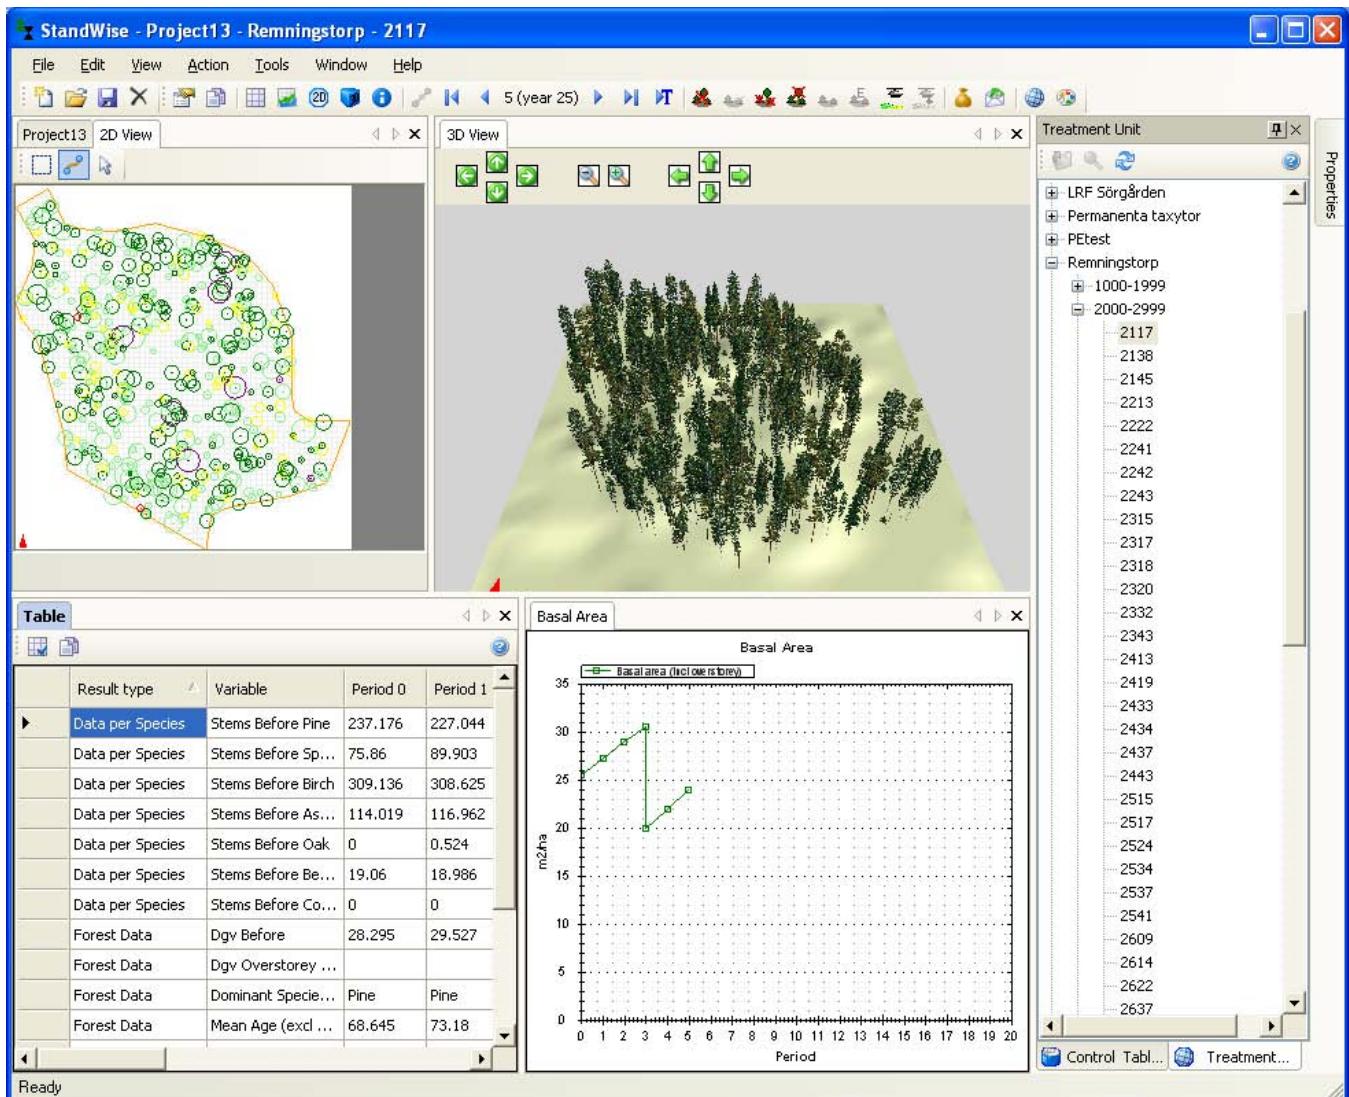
StandWise - Project13 - Remningstorp - 2117

File Edit View Action Tools Window Help

5 (year 25)

Project13 2D View

3D View

Treatment Unit

Properties

LRF Sörgården
Permanenta taxytor
PEtest
Remningstorp
1000-1999
2000-2999
2117
2138
2145
2213
2222
2241
2242
2243
2315
2317
2318
2320
2332
2343
2413
2419
2433
2434
2437
2443
2515
2517
2524
2534
2537
2541
2609
2614
2622
2637

Control Tabl... Treatment...

Table

| | Result type | Variable | Period 0 | Period 1 |
|---|---|---|---|---|
| ▶ | Data per Species | Stems Before Pine | 237.176 | 227.044 |
| | Data per Species | Stems Before Sp... | 75.86 | 89.903 |
| | Data per Species | Stems Before Birch | 309.136 | 308.625 |
| | Data per Species | Stems Before As... | 114.019 | 116.962 |
| | Data per Species | Stems Before Oak | 0 | 0.524 |
| | Data per Species | Stems Before Be... | 19.06 | 18.986 |
| | Data per Species | Stems Before Co... | 0 | 0 |
| | Forest Data | Dgv Before | 28.295 | 29.527 |
| | Forest Data | Dgv Overstorey ... | | |
| | Forest Data | Dominant Specie... | Pine | Pine |
| | Forest Data | Mean Age (excl ... | 68.645 | 73.18 |

Basal Area

Basal Area

Basal area (incl overstorey)

35
30
25
20
15
10
5
0

m2/ha

0 1 2 3 4 5 6 7 8 9 10 11 12 13 14 15 16 17 18 19 20

Period

Ready